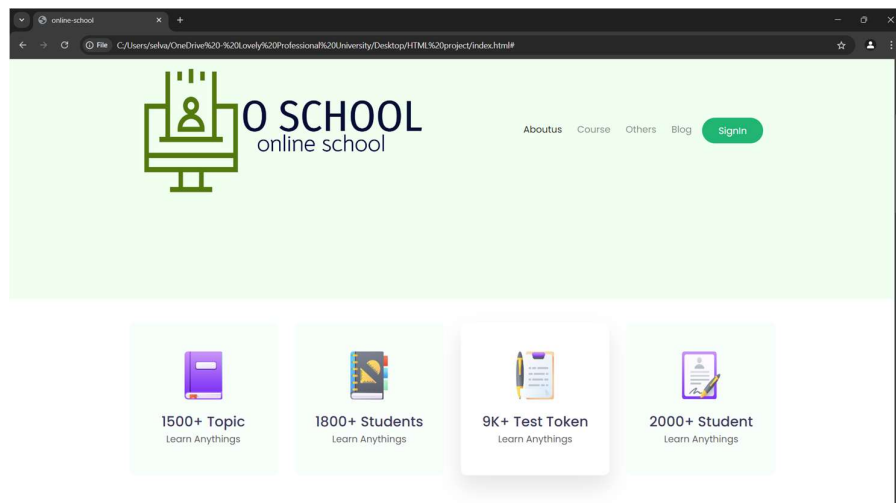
online-school

File C:/Users/selva/OneDrive%20-%20Lovely%20Professional%20University/Desktop/HTML%20project/index.html#

O SCHOOL
online school

Aboutus Course Others Blog SignIn

1500+ Topic
Learn Anythings

1800+ Students
Learn Anythings

9K+ Test Token
Learn Anythings

2000+ Student
Learn Anythings